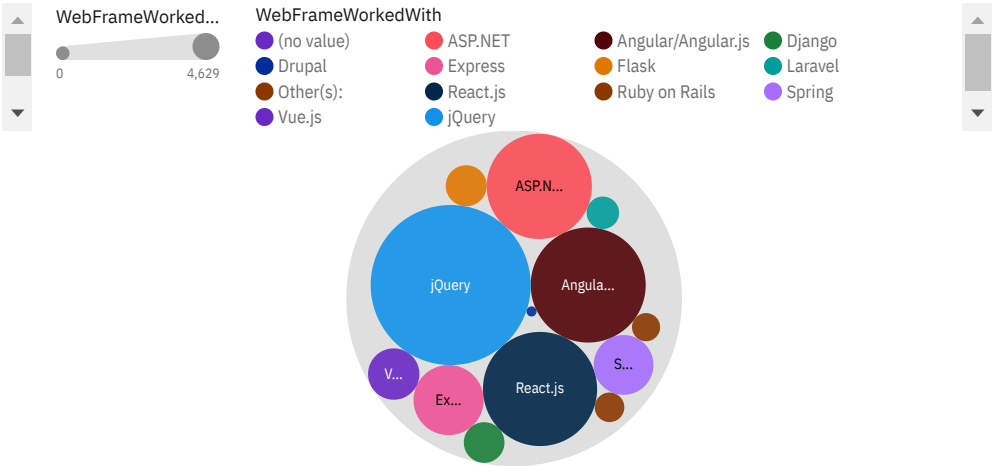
WebFrameWorked...

0
4,629

WebFrameWorkedWith

(no value)
ASP.NET
Angular/Angular.js
Django
Drupal
Express
Flask
Laravel
Other(s):
React.js
Ruby on Rails
Spring
Vue.js
jQuery

ASP.N...
jQuery
Angula...
S...
V...
Ex...
React.js